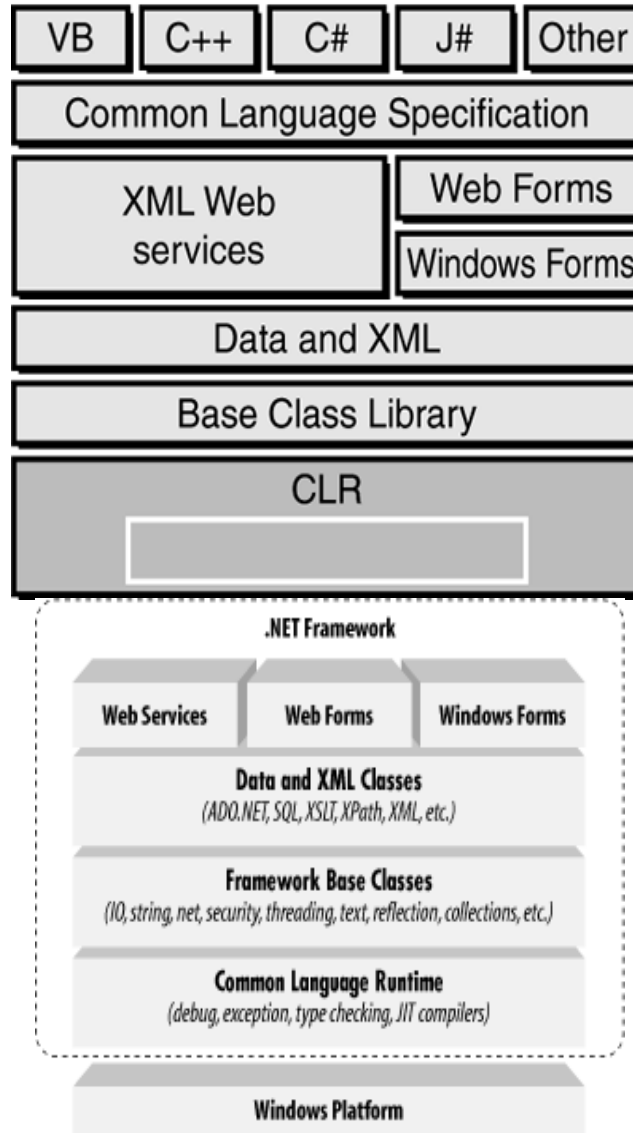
VB
C++
C#
J#
Other

Common Language Specification

XML Web services

Web Forms

Windows Forms

Data and XML

Base Class Library

CLR

.NET Framework

Web Services
Web Forms
Windows Forms

Data and XML Classes
(ADO.NET, SQL, XSLT, XPath, XML, etc.)

Framework Base Classes
(IO, string, net, security, threading, text, reflection, collections, etc.)

Common Language Runtime
(debug, exception, type checking, JIT compilers)

Windows Platform